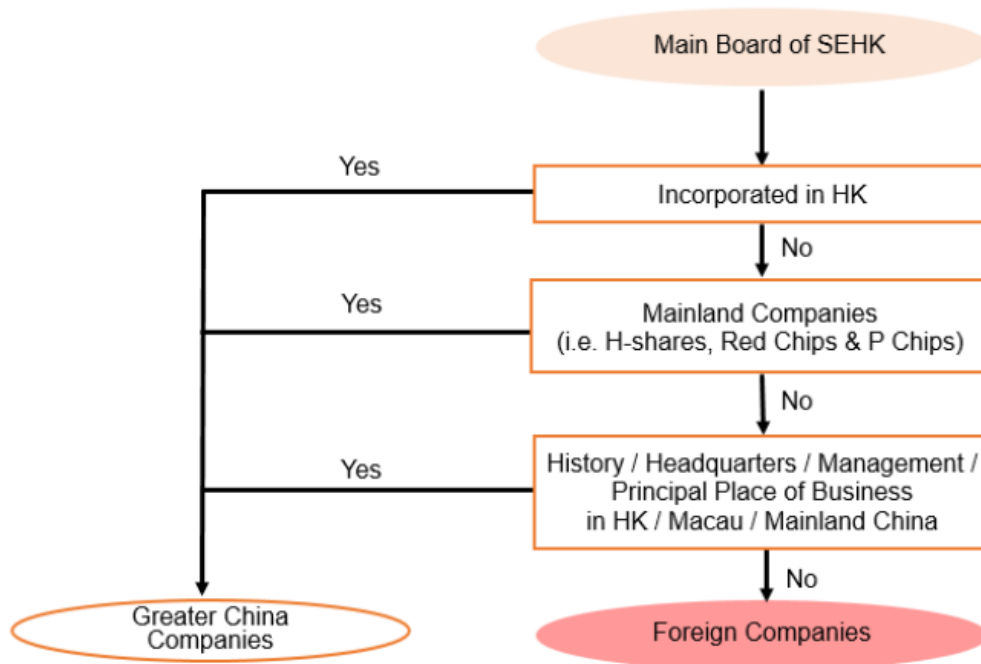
Main Board of SEHK

Yes

Incorporated in HK

No

Yes

Mainland Companies
(i.e. H-shares, Red Chips & P Chips)

No

Yes

History / Headquarters / Management / Principal Place of Business in HK / Macau / Mainland China

No

Greater China Companies

Foreign Companies